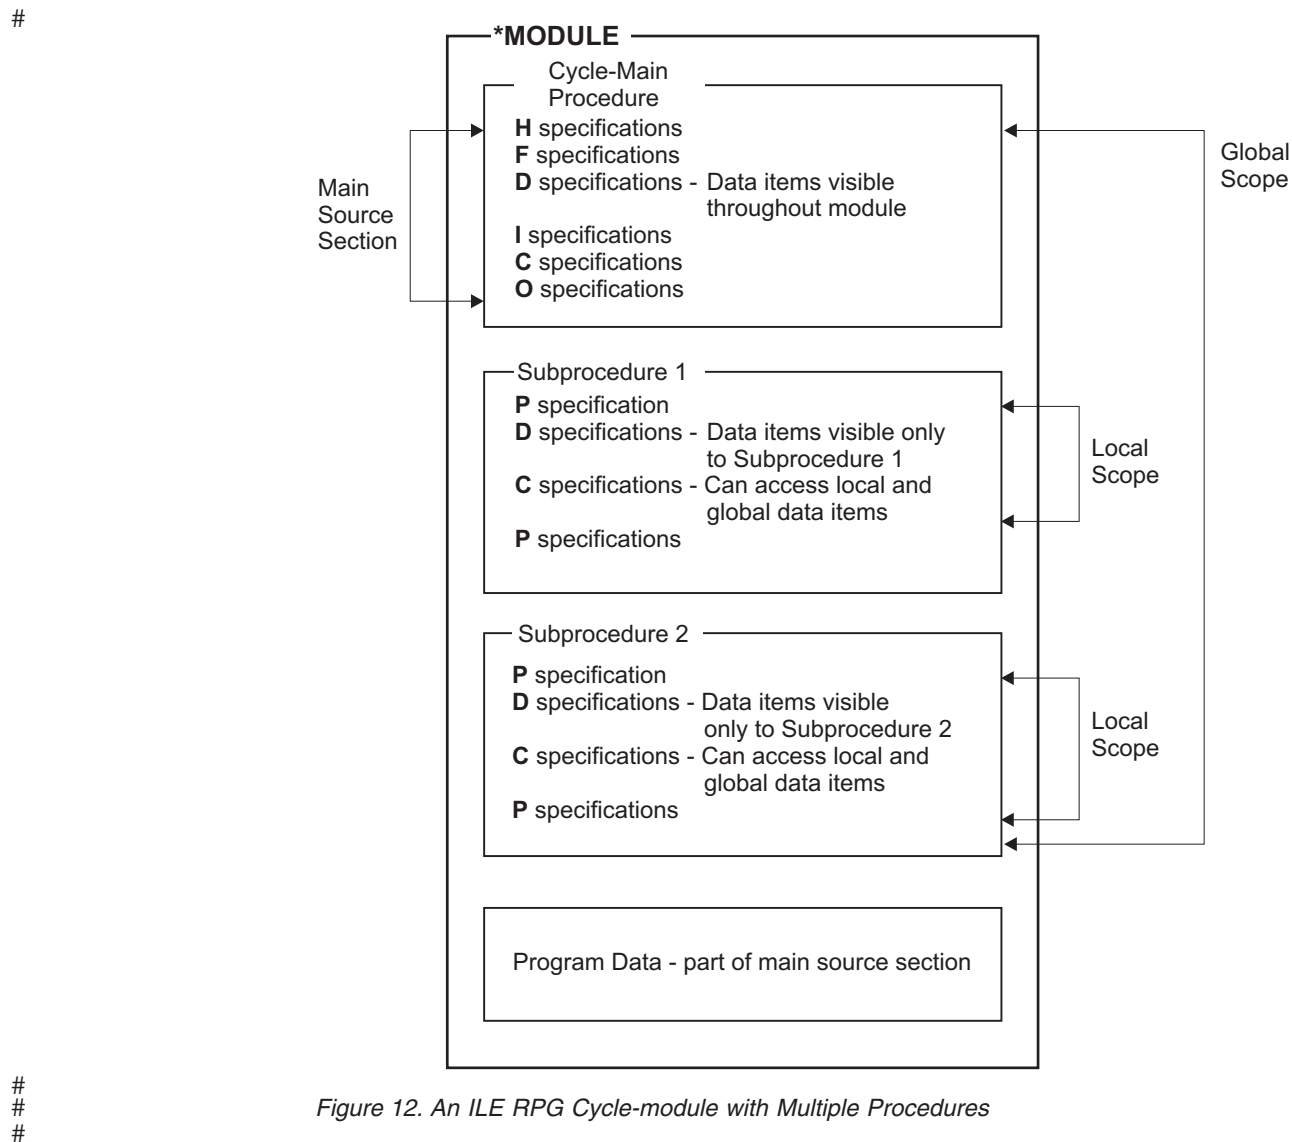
#

*MODULE

Cycle-Main Procedure

H specifications
F specifications
D specifications - Data items visible throughout module
I specifications
C specifications
O specifications

Main Source Section

Global Scope

Subprocedure 1

P specification
D specifications - Data items visible only to Subprocedure 1
C specifications - Can access local and global data items
P specifications

Local Scope

Subprocedure 2

P specification
D specifications - Data items visible only to Subprocedure 2
C specifications - Can access local and global data items
P specifications

Local Scope

Program Data - part of main source section

#
#
#

Figure 12. An ILE RPG Cycle-module with Multiple Procedures